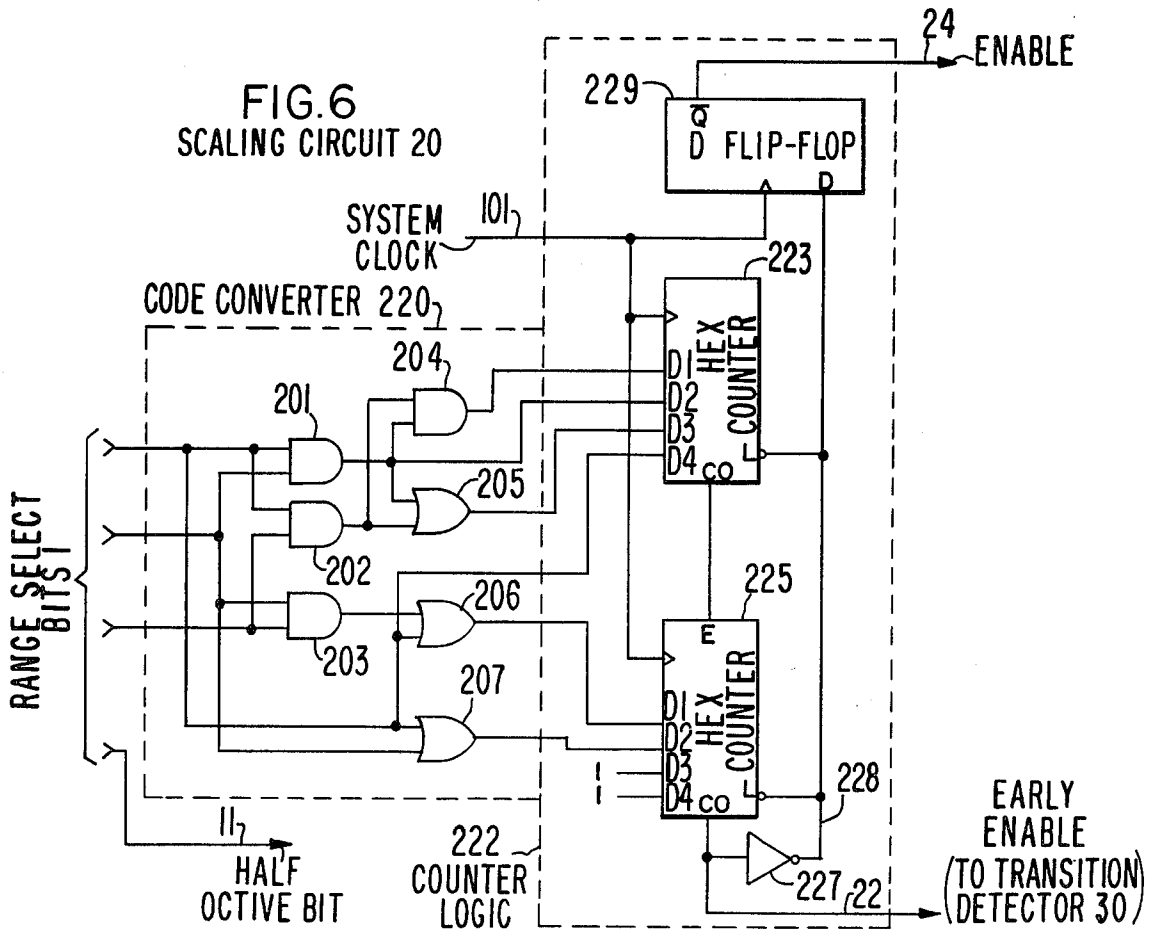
FIG.6
SCALING CIRCUIT 20

24
ENABLE

229
$\overline{Q}$
D FLIP-FLOP
D

SYSTEM CLOCK
101

223

CODE CONVERTER 220

204
201
D1
D2
D3
D4
HEX COUNTER
CO
L

205
202

RANGE SELECT BITS 1

225
206
E
203
207
D1
D2
D3
D4
HEX COUNTER
CO
1
1

228

11
HALF OCTIVE BIT

222
COUNTER LOGIC

227
22

EARLY ENABLE (TO TRANSITION DETECTOR 30)